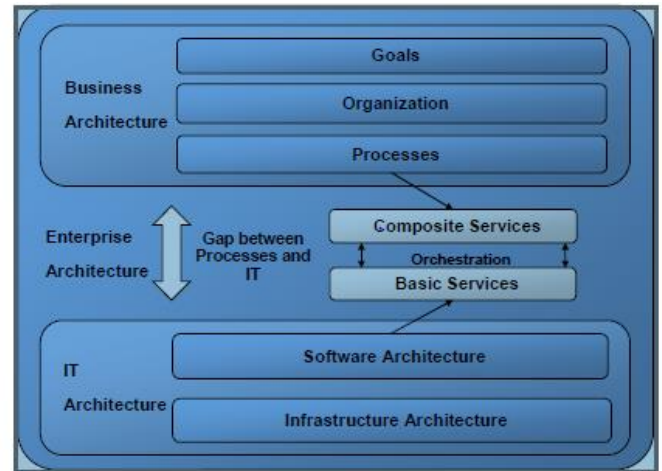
Business Architecture

Goals

Organization

Processes

Enterprise Architecture

Gap between Processes and IT

Composite Services

Orchestration

Basic Services

IT Architecture

Software Architecture

Infrastructure Architecture